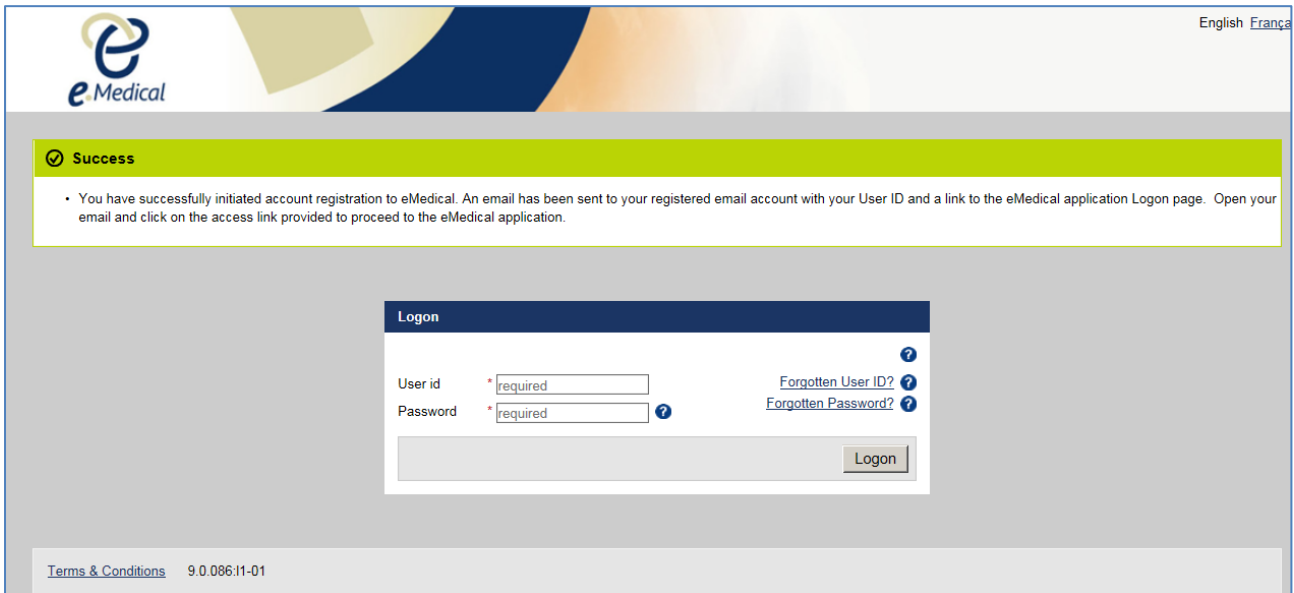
eMedical

English Françą

Success

• You have successfully initiated account registration to eMedical. An email has been sent to your registered email account with your User ID and a link to the eMedical application Logon page. Open your email and click on the access link provided to proceed to the eMedical application.

Logon

User id * required

Password * required

Forgotten User ID?

Forgotten Password?

Logon

Terms & Conditions 9.0.086:I1-01